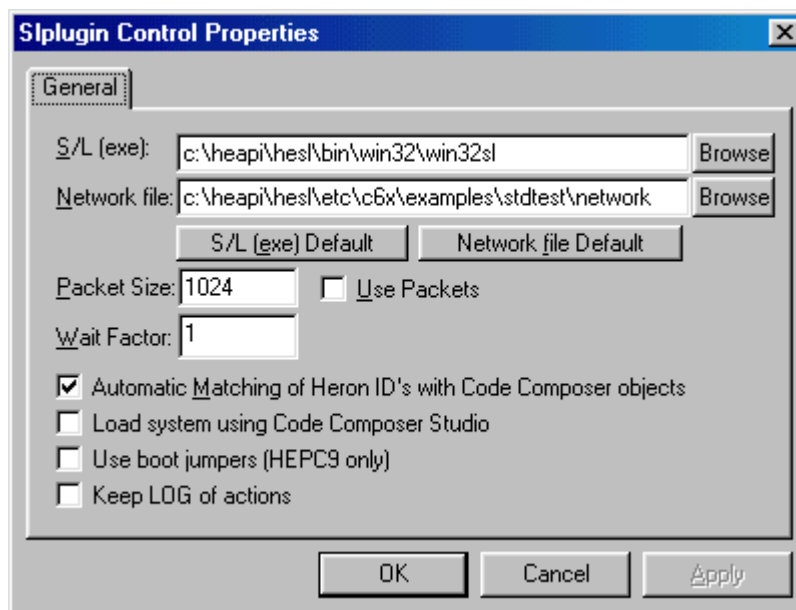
Slplugin Control Properties

General

S/L (exe): c:\heapi\hesl\bin\win32\win32sl Browse

Network file: c:\heapi\hesl\etc\c6x\examples\stdtest\network Browse

S/L (exe) Default

Network file Default

Packet Size: 1024

Use Packets

Wait Factor: 1

Automatic Matching of Heron ID's with Code Composer objects

Load system using Code Composer Studio

Use boot jumpers (HEPC9 only)

Keep LOG of actions

OK

Cancel

Apply